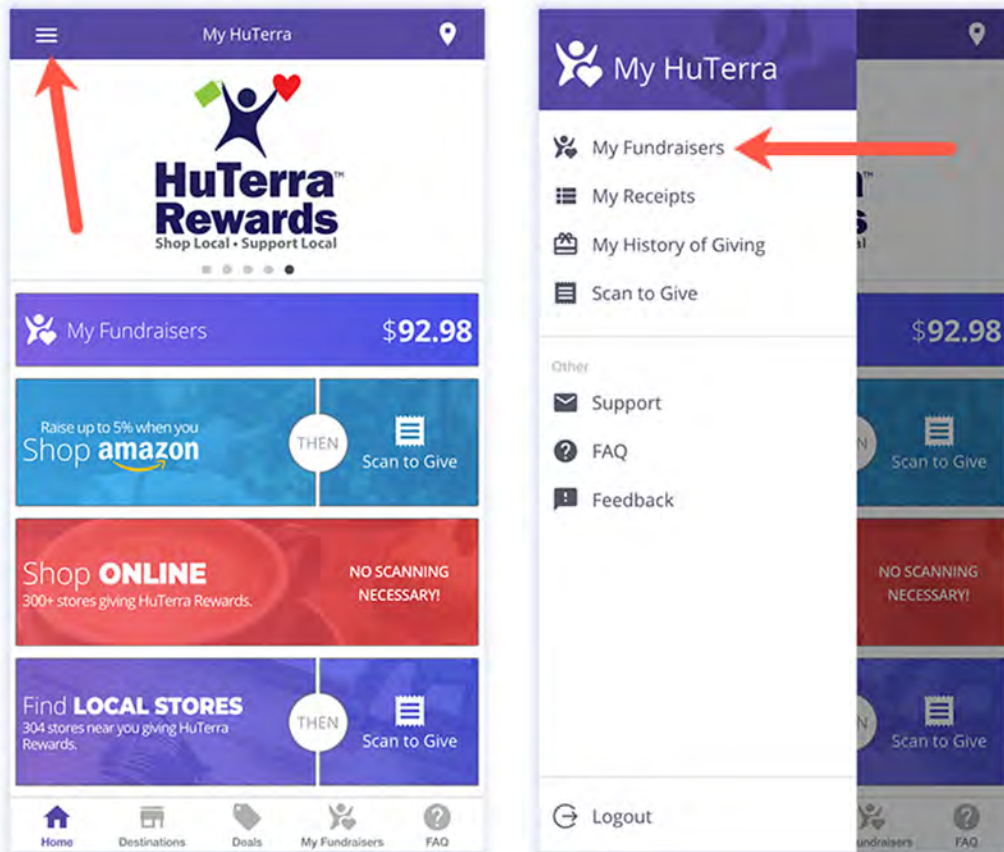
My HuTerra

HuTerra™ Rewards
Shop Local • Support Local

My Fundraisers $92.98

Raise up to 5% when you Shop amazon

THEN

Scan to Give

Shop ONLINE
300+ stores giving HuTerra Rewards.

NO SCANNING NECESSARY!

Find LOCAL STORES
304 stores near you giving HuTerra Rewards.

THEN

Scan to Give

Home
Destinations
Deals
My Fundraisers
FAQ

My HuTerra

My Fundraisers
My Receipts
My History of Giving
Scan to Give

Other
Support
FAQ
Feedback

Logout

$92.98
Scan to Give
NO SCANNING NECESSARY!
Scan to Give
undraisers
FAQ